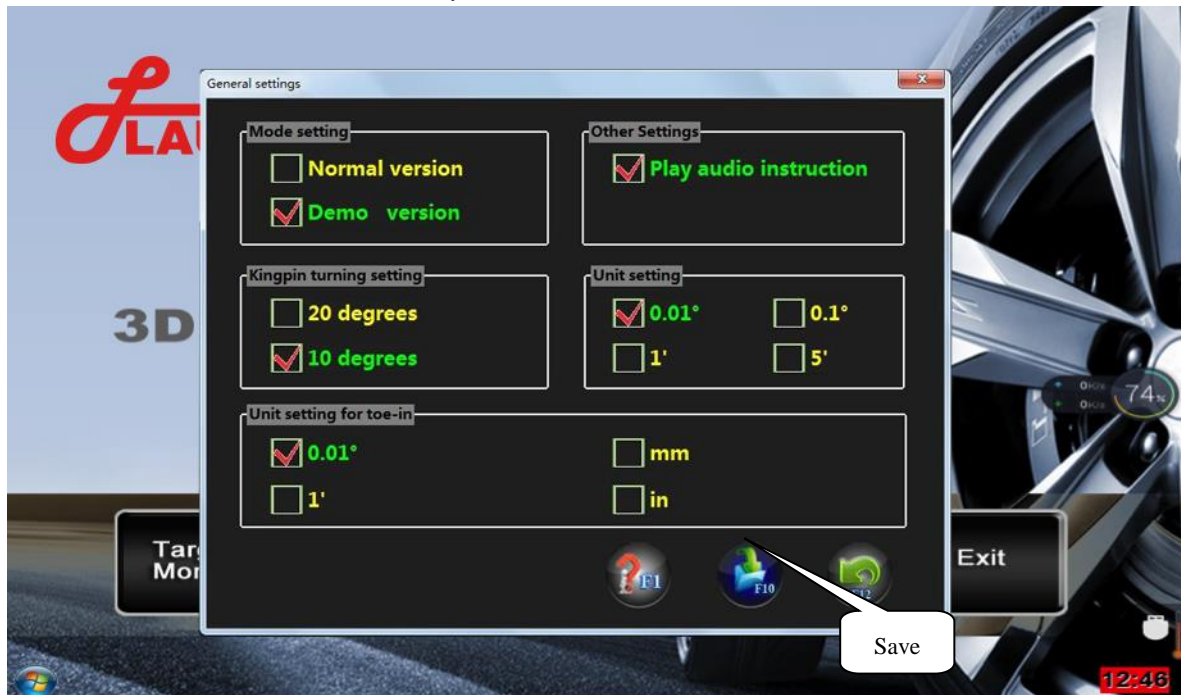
LAU

3D

General settings

Mode setting
Normal version
Demo version

Other Settings
Play audio instruction

Kingpin turning setting
20 degrees
10 degrees

Unit setting
0.01°
0.1°
1'
5'

Unit setting for toe-in
0.01°
mm
1'
in

F1
F10
F12

Save

Tar
Mo

Exit

74%

12:46